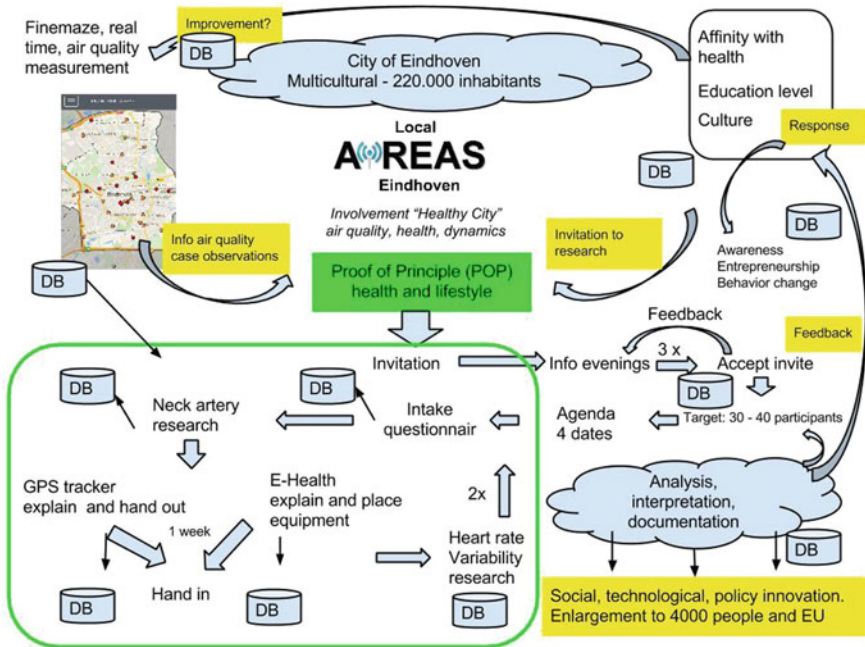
Finemaze, real time, air quality measurement

Improvement?

DB

City of Eindhoven
Multicultural - 220.000 inhabitants

Affinity with health

Education level

Culture

Response

Local
AIREAS
Eindhoven

Involvement "Healthy City" air quality, health, dynamics

DB

DB

Info air quality case observations

Invitation to research

Awareness
Entrepreneurship
Behavior change

DB

Proof of Principle (POP) health and lifestyle

Feedback

Feedback

Invitation

Info evenings

3 x

Accept invite

DB

DB

DB

Neck artery research

Intake questionnair

Agenda
4 dates

Target: 30 - 40 participants

GPS tracker explain and hand out

E-Health explain and place equipment

2x

Analysis, interpretation, documentation

1 week

Heart rate Variability research

DB

Hand in

DB

DB

DB

Social, technological, policy innovation. Enlargement to 4000 people and EU